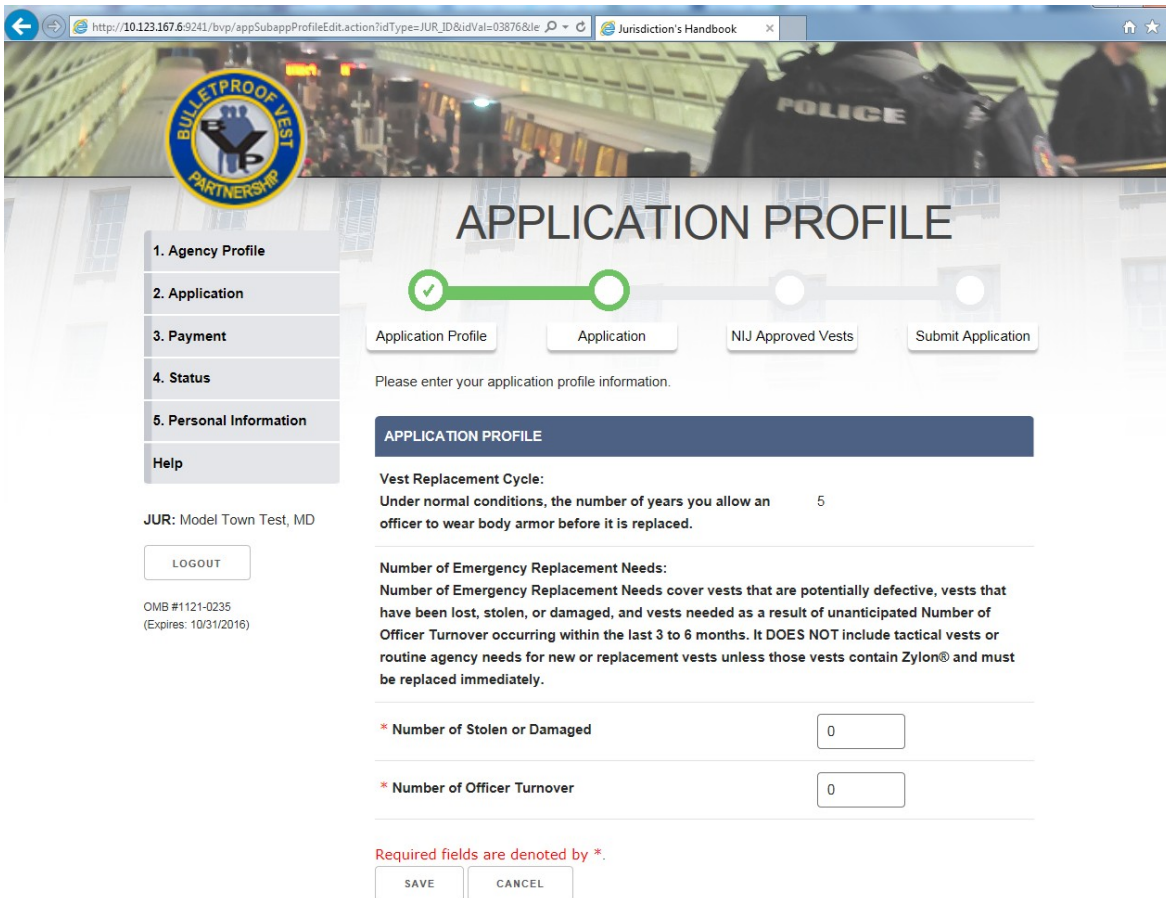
http://10.123.167.6:9241/bvp/appSubappProfileEdit.action?idType=JUR_ID&idVal=03876&le

Jurisdiction's Handbook

BULLETPROOF VEST PARTNERSHIP

BVP

POLICE

APPLICATION PROFILE

1. Agency Profile

2. Application

3. Payment

4. Status

5. Personal Information

Help

JUR: Model Town Test, MD

LOGOUT

OMB #1121-0235
(Expires: 10/31/2016)

Application Profile

Application

NIJ Approved Vests

Submit Application

Please enter your application profile information.

APPLICATION PROFILE

Vest Replacement Cycle:
Under normal conditions, the number of years you allow an officer to wear body armor before it is replaced.

5

Number of Emergency Replacement Needs:
Number of Emergency Replacement Needs cover vests that are potentially defective, vests that have been lost, stolen, or damaged, and vests needed as a result of unanticipated Number of Officer Turnover occurring within the last 3 to 6 months. It DOES NOT include tactical vests or routine agency needs for new or replacement vests unless those vests contain Zylon® and must be replaced immediately.

* Number of Stolen or Damaged

0

* Number of Officer Turnover

0

Required fields are denoted by *.

SAVE

CANCEL